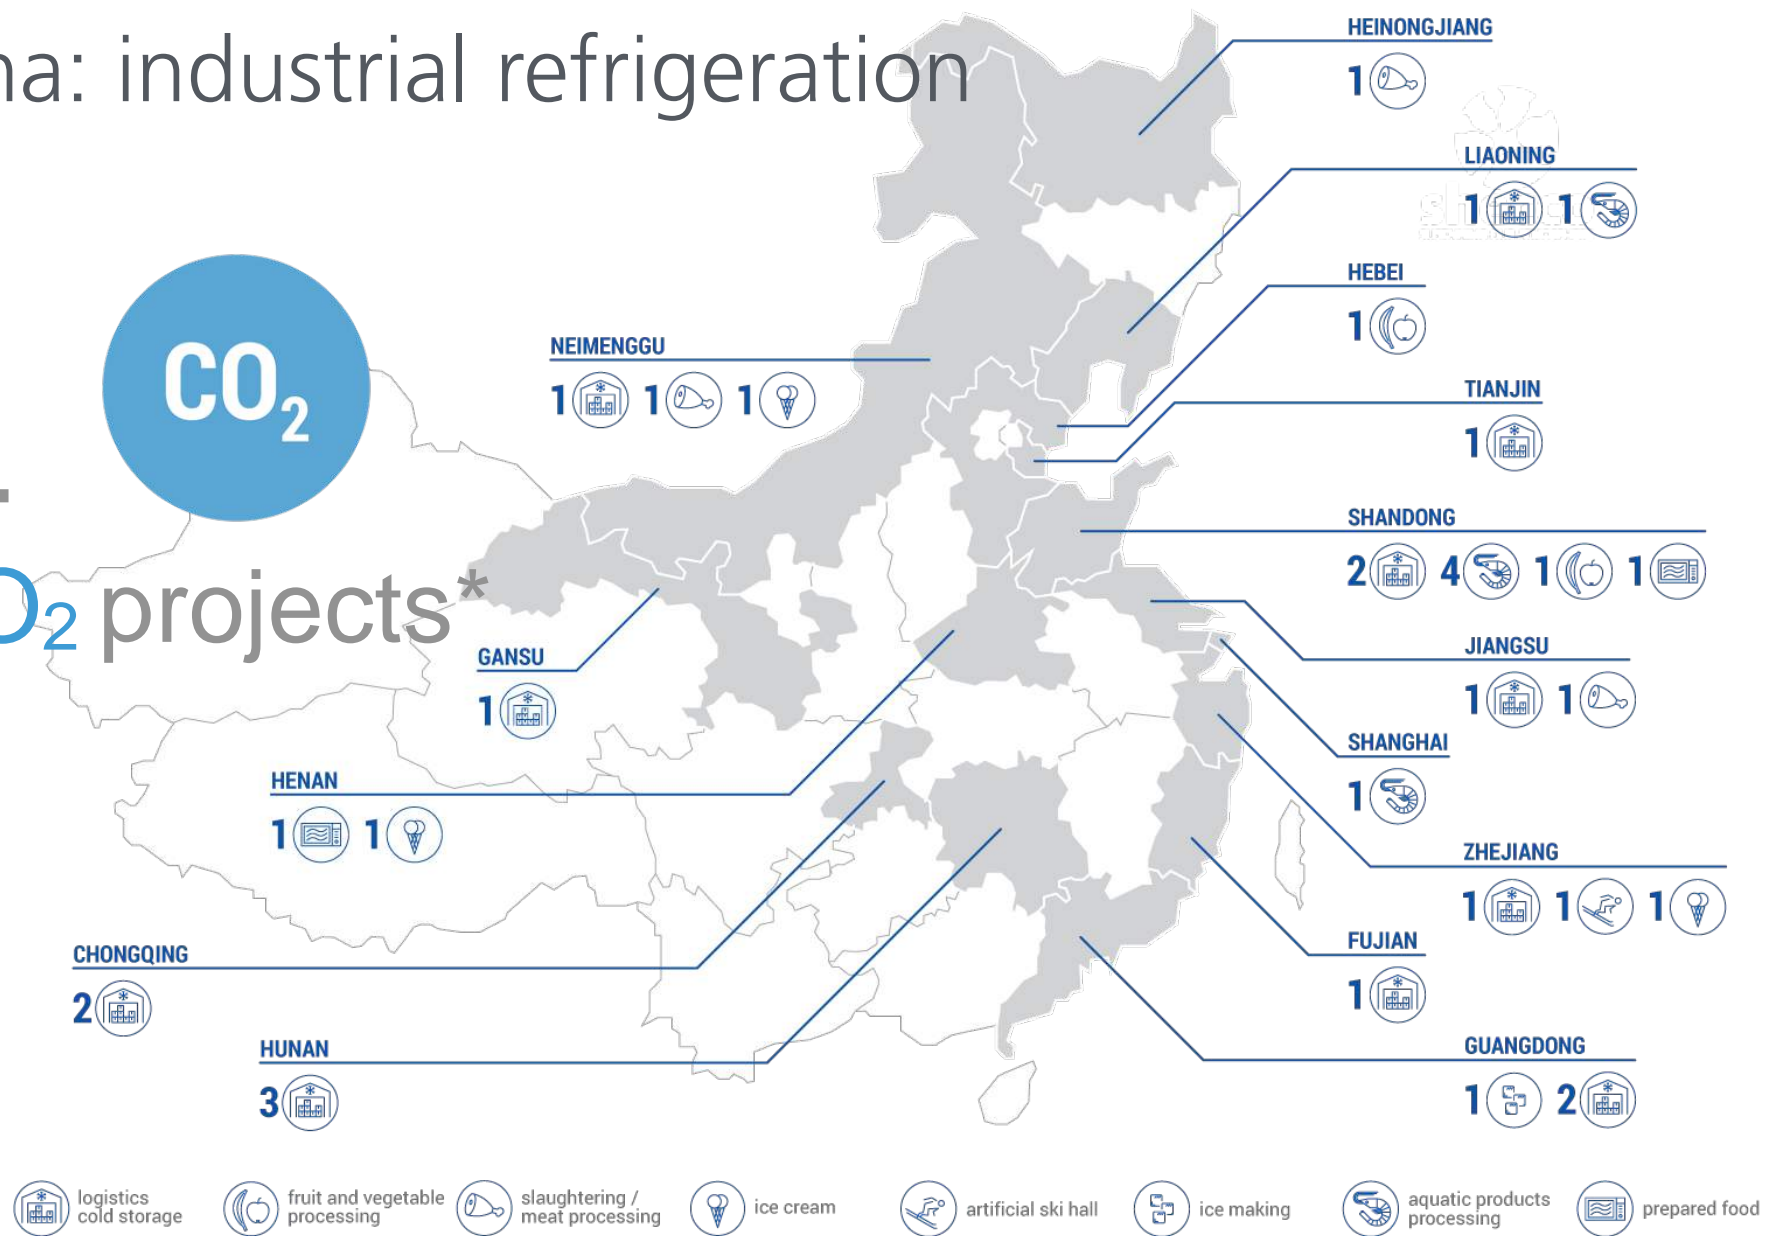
na: industrial refrigeration

$CO_2$

$O_2$ projects*

HEINONGJIANG
1

LIAONING
1 1

HEBEI
1

NEIMENGGU
1 1 1

TIANJIN
1

SHANDONG
2 4 1 1

GANSU
1

JIANGSU
1 1

SHANGHAI
1

HENAN
1 1

ZHEJIANG
1 1 1

FUJIAN
1

CHONGQING
2

HUNAN
3

GUANGDONG
1 2

logistics cold storage
fruit and vegetable processing
slaughtering / meat processing
ice cream
artificial ski hall
ice making
aquatic products processing
prepared food